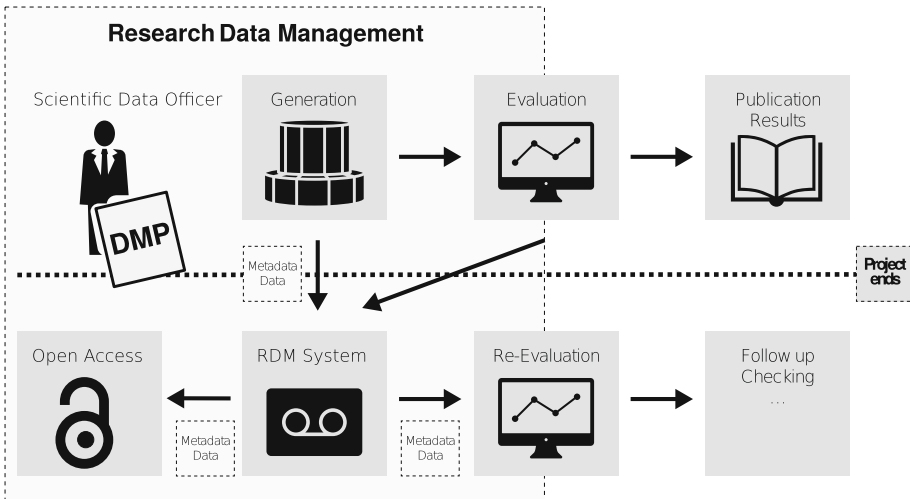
Research Data Management

Scientific Data Officer

DMP

Generation

Evaluation

Publication Results

Metadata Data

Project ends

Open Access

RDM System

Re-Evaluation

Follow up Checking …

Metadata Data

Metadata Data